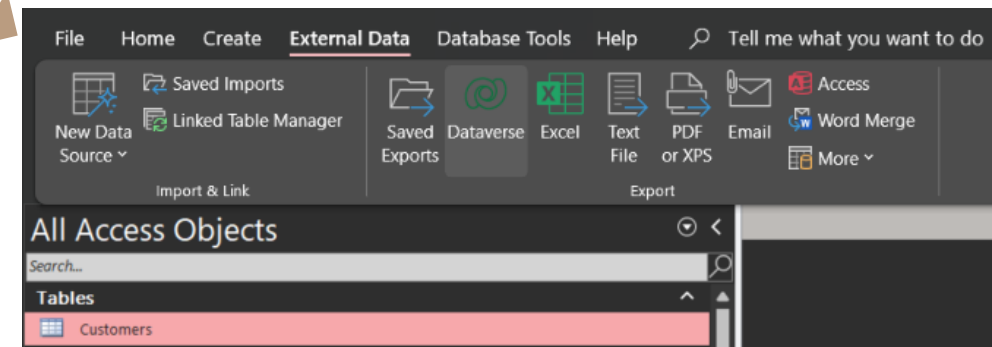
File Home Create External Data Database Tools Help Tell me what you want to do

New Data Source
Saved Imports
Linked Table Manager
Import & Link

Saved Exports
Dataverse
Excel
Text File
PDF or XPS
Email
Access
Word Merge
More
Export

All Access Objects
Search...
Tables
Customers